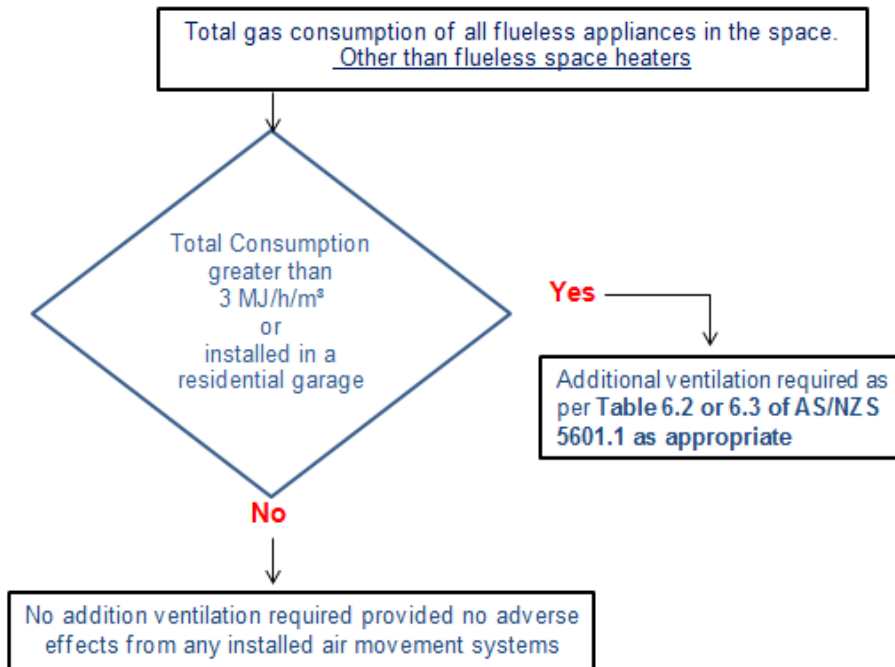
Total gas consumption of all flueless appliances in the space. Other than flueless space heaters

Total Consumption greater than 3 MJ/h/m³ or installed in a residential garage

Yes

Additional ventilation required as per **Table 6.2 or 6.3 of AS/NZS 5601.1 as appropriate**

No

No addition ventilation required provided no adverse effects from any installed air movement systems